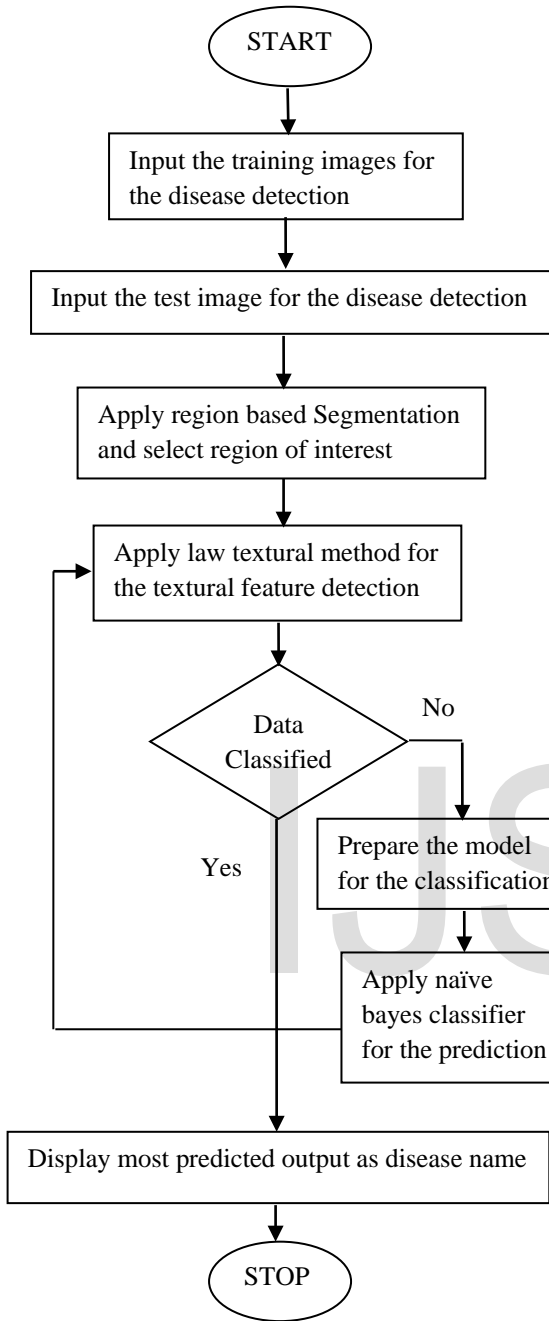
START

Input the training images for the disease detection

Input the test image for the disease detection

Apply region based Segmentation and select region of interest

Apply law textural method for the textural feature detection

Data Classified

No

Yes

Prepare the model for the classification

Apply naïve bayes classifier for the prediction

Display most predicted output as disease name

STOP

IJS